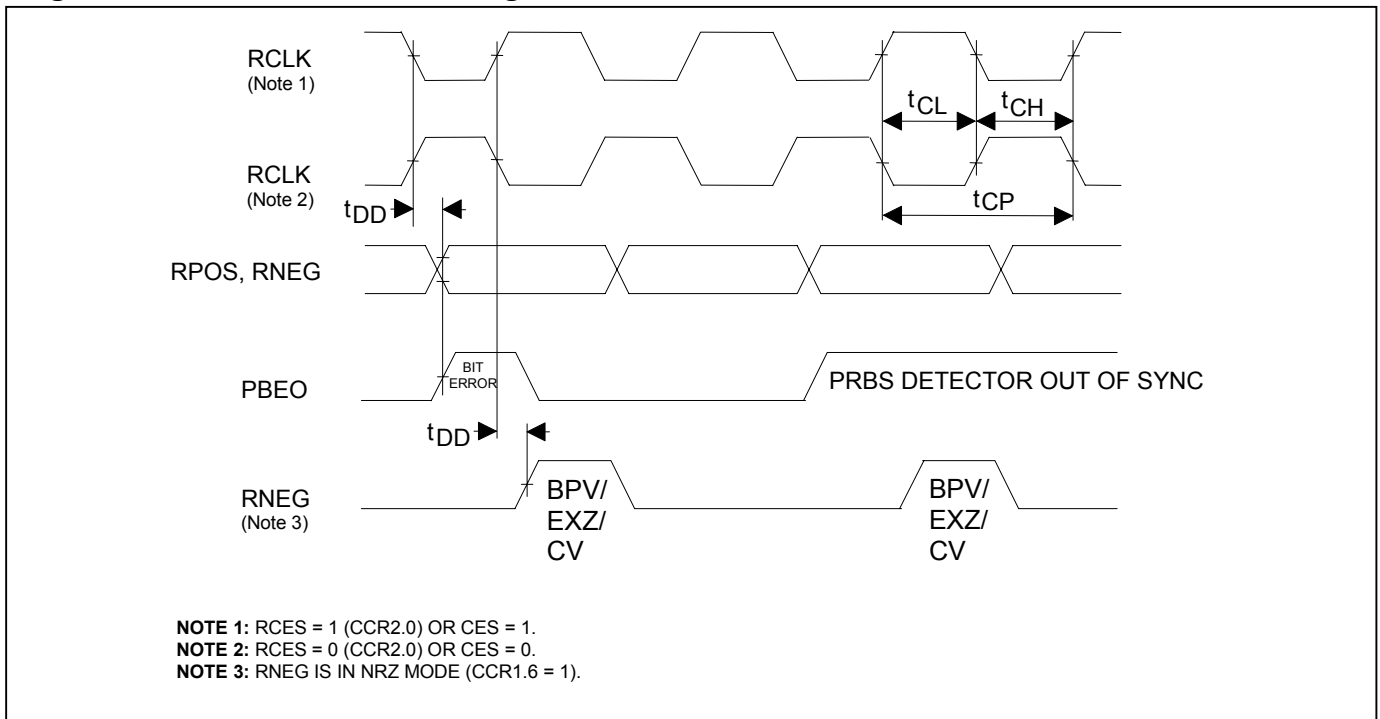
RCLK
(Note 1)

$t_{CL}$

$t_{CH}$

RCLK
(Note 2)

$t_{DD}$

$t_{CP}$

RPOS, RNEG

PBEO

BIT ERROR

PRBS DETECTOR OUT OF SYNC

$t_{DD}$

RNEG
(Note 3)

BPV/ EXZ/ CV

BPV/ EXZ/ CV

**NOTE 1:** RCES = 1 (CCR2.0) OR CES = 1.
**NOTE 2:** RCES = 0 (CCR2.0) OR CES = 0.
**NOTE 3:** RNEG IS IN NRZ MODE (CCR1.6 = 1).